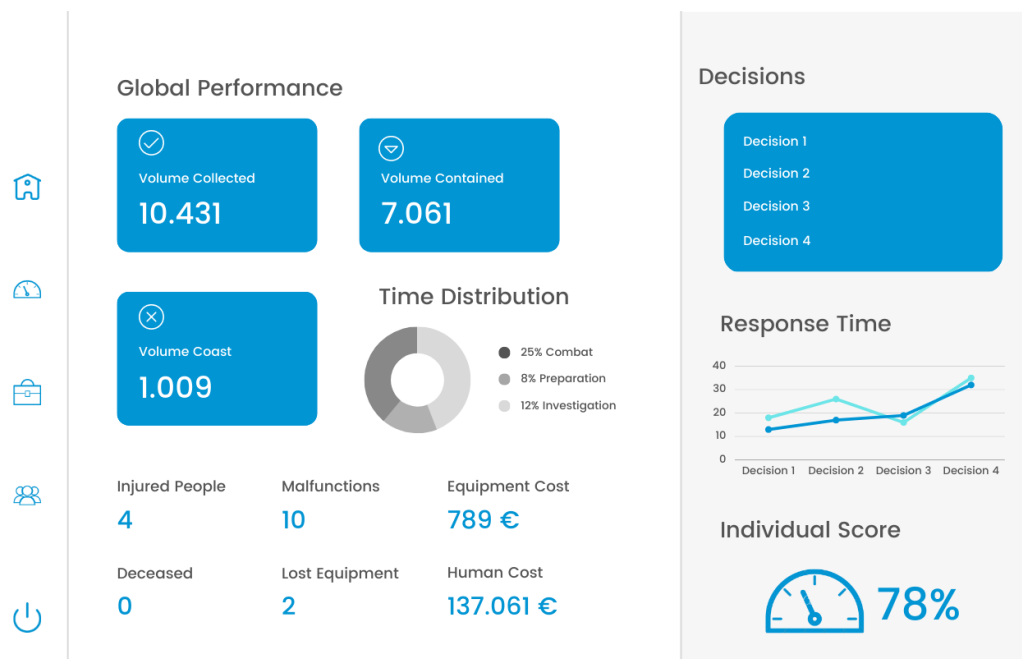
Global Performance

Volume Collected
10.431

Volume Contained
7.061

Volume Coast
1.009

Time Distribution

25% Combat
8% Preparation
12% Investigation

Injured People
4

Malfunctions
10

Equipment Cost
789 €

Deceased
0

Lost Equipment
2

Human Cost
137.061 €

Decisions

Decision 1
Decision 2
Decision 3
Decision 4

Response Time

40
30
20
10
0
Decision 1 Decision 2 Decision 3 Decision 4

Individual Score

78%